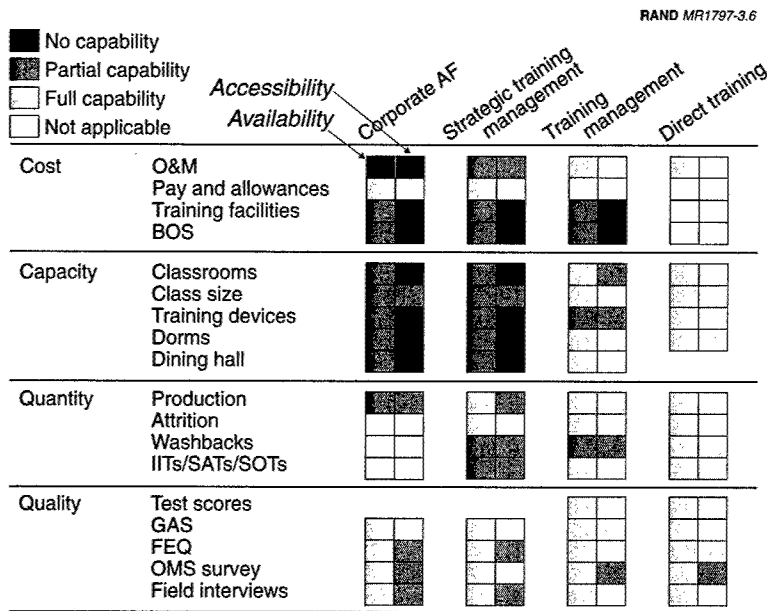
RAND MR1797-3.6

No capability
Partial capability
Full capability
Not applicable

Accessibility
Availability

Corporate AF
Strategic training management
Training management
Direct training

Cost
O&M
Pay and allowances
Training facilities
BOS

Capacity
Classrooms
Class size
Training devices
Dorms
Dining hall

Quantity
Production
Attrition
Washbacks
IITs/SATs/SOTs

Quality
Test scores
GAS
FEQ
OMS survey
Field interviews